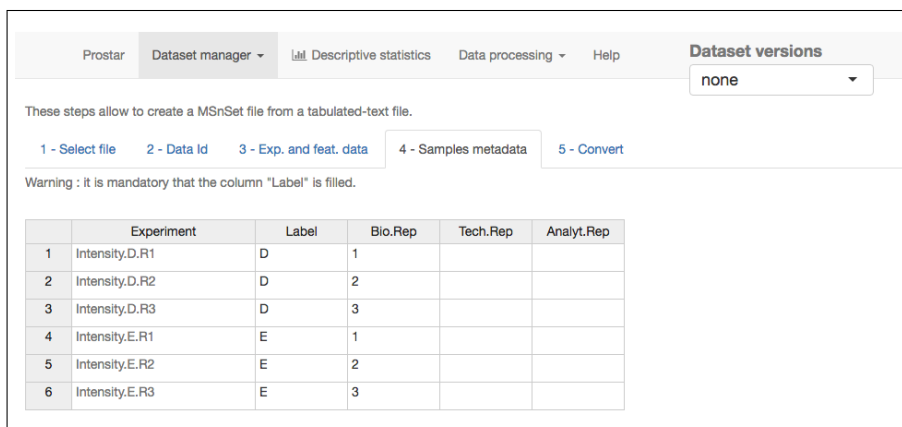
Prostar Dataset manager ▾ Descriptive statistics Data processing ▾ Help

Dataset versions

none

These steps allow to create a MSnSet file from a tabulated-text file.

1 - Select file 2 - Data Id 3 - Exp. and feat. data 4 - Samples metadata 5 - Convert

Warning : it is mandatory that the column "Label" is filled.

| | Experiment | Label | Bio.Rep | Tech.Rep | Analyt.Rep |
|---|---|---|---|---|---|
| 1 | Intensity.D.R1 | D | 1 | | |
| 2 | Intensity.D.R2 | D | 2 | | |
| 3 | Intensity.D.R3 | D | 3 | | |
| 4 | Intensity.E.R1 | E | 1 | | |
| 5 | Intensity.E.R2 | E | 2 | | |
| 6 | Intensity.E.R3 | E | 3 | | |